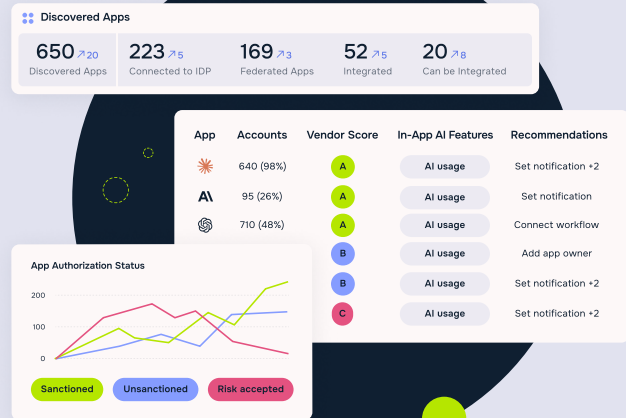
Discovered Apps

650 ↗20
Discovered Apps

223 ↗5
Connected to IDP

169 ↗3
Federated Apps

52 ↗5
Integrated

20 ↗8
Can be Integrated

| App | Accounts | Vendor Score | In-App AI Features | Recommendations |
|---|---|---|---|---|
| | 640 (98%) | A | AI usage | Set notification +2 |
| | 95 (26%) | A | AI usage | Set notification |
| | 710 (48%) | A | AI usage | Connect workflow |
| | | B | AI usage | Add app owner |
| | | B | AI usage | Set notification +2 |
| | | C | AI usage | Set notification +2 |

App Authorization Status

200
100
0

Sanctioned
Unsanctioned
Risk accepted